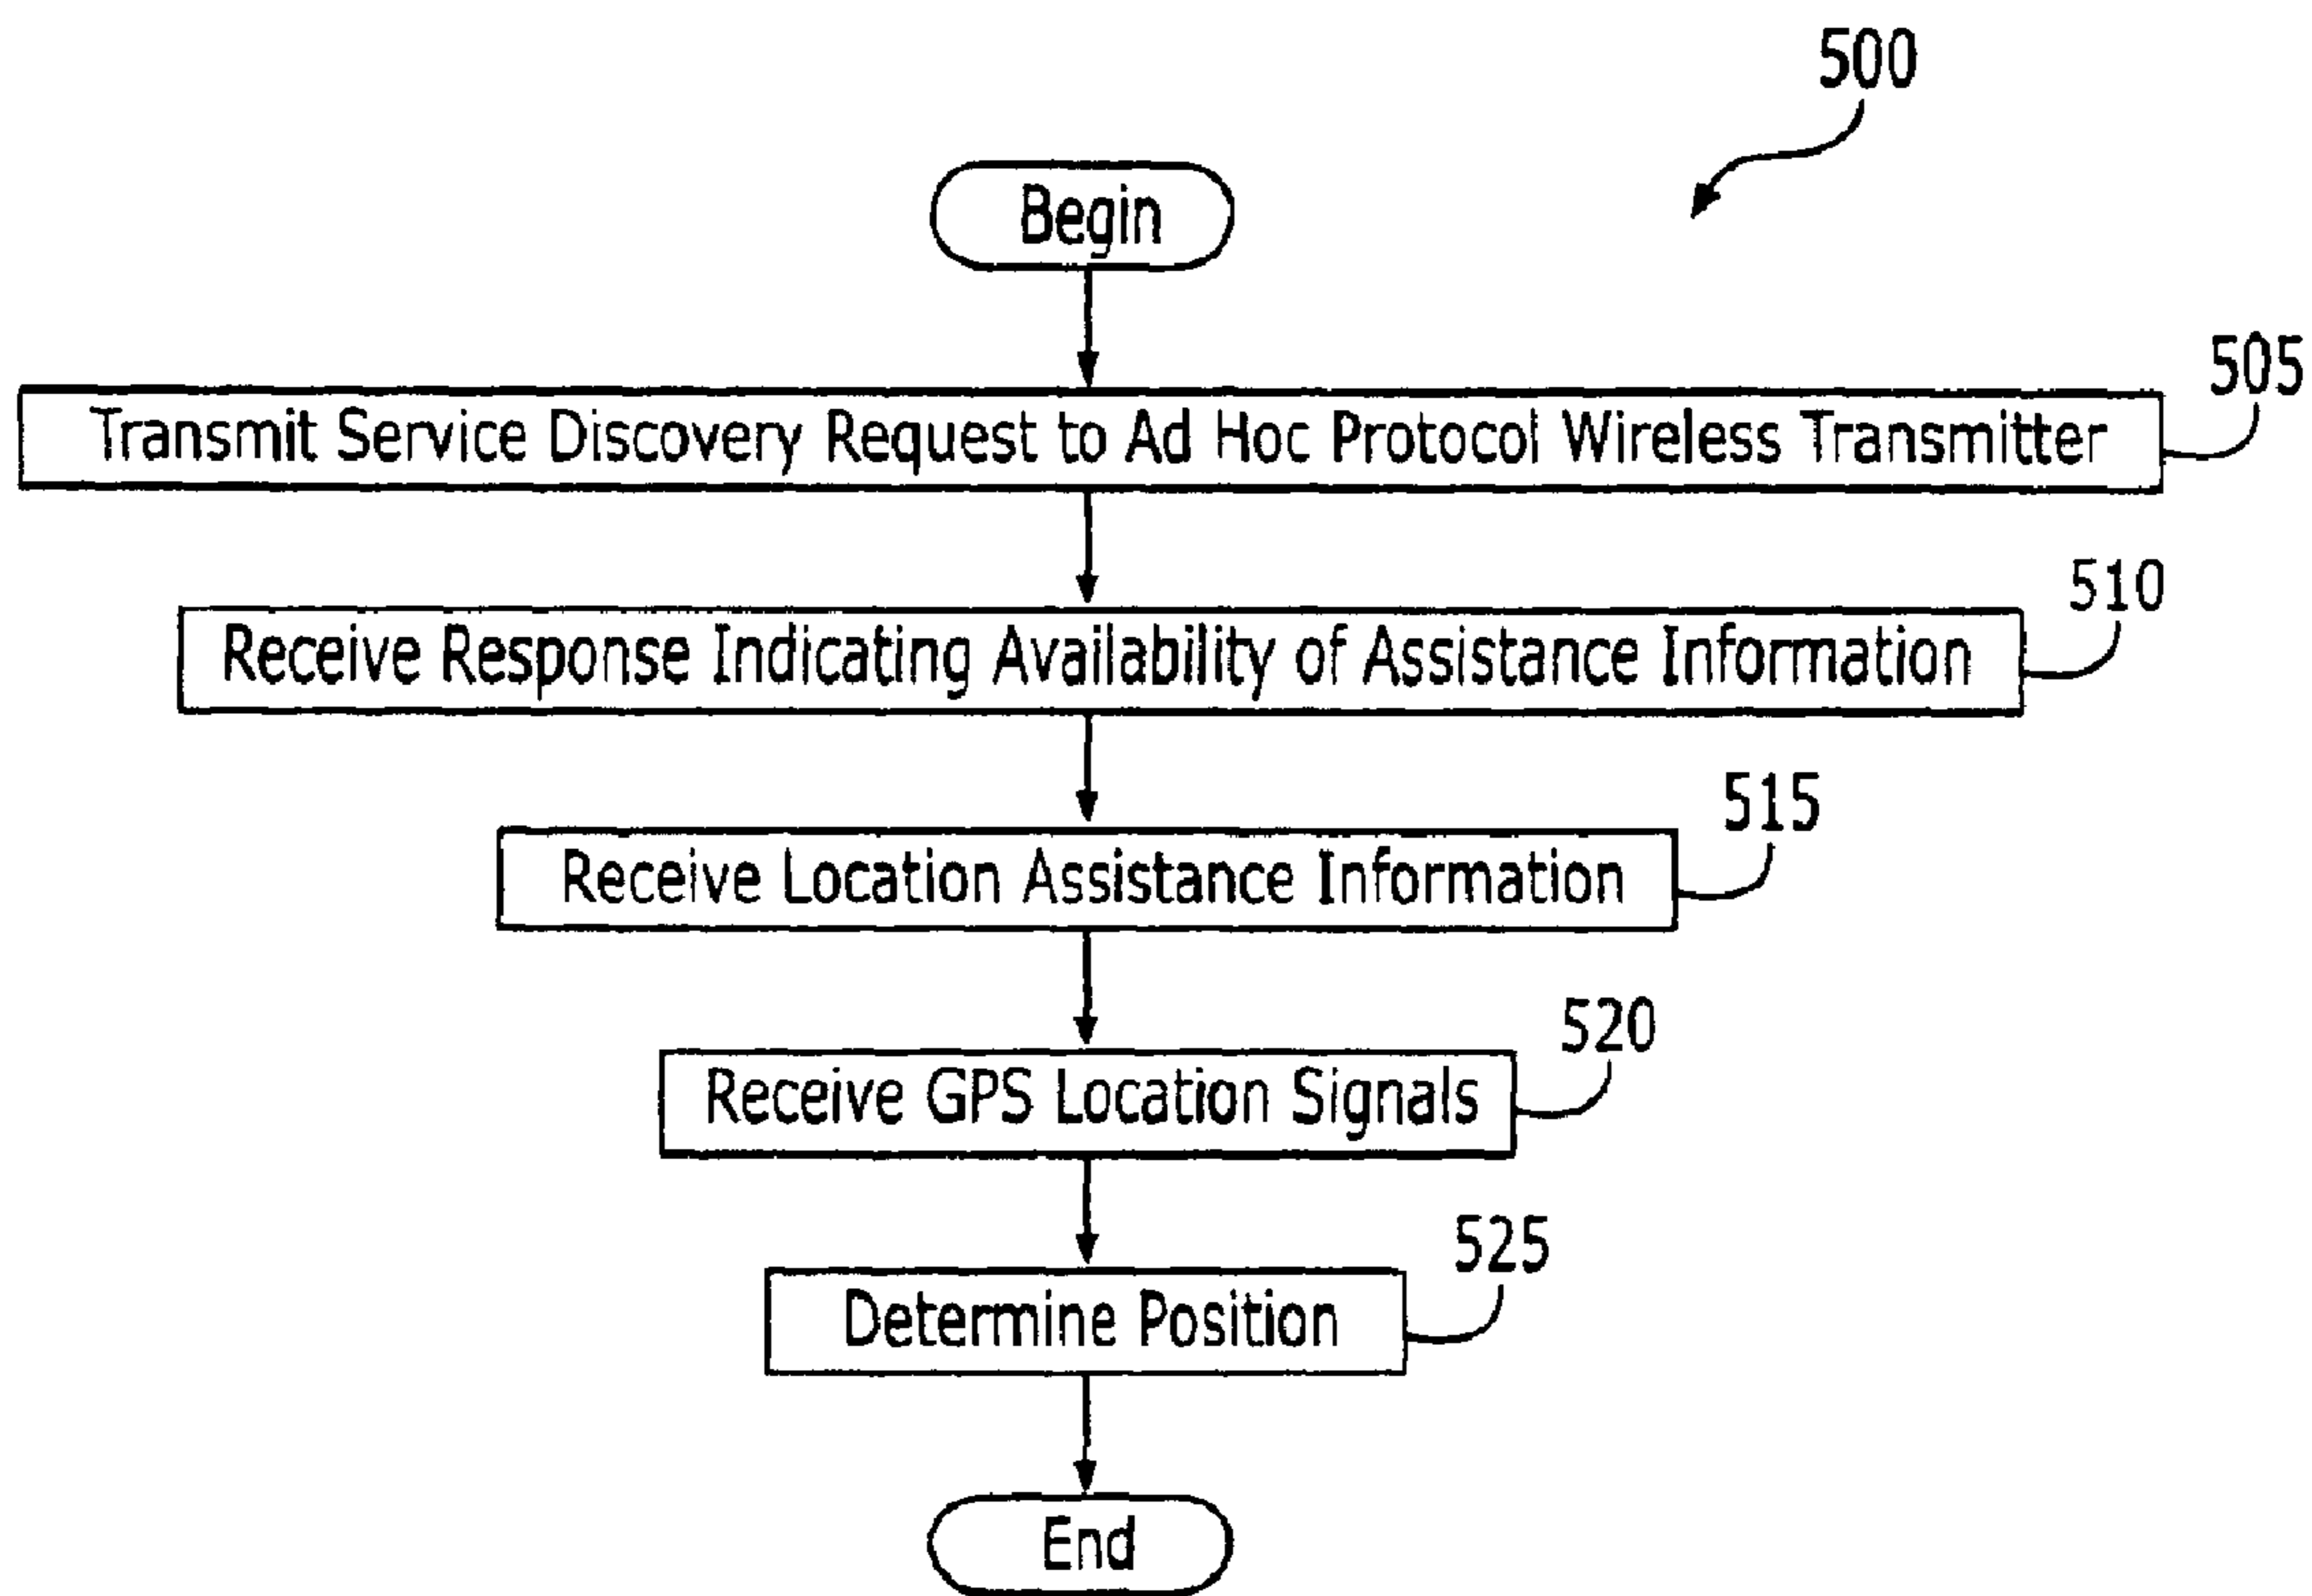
500

Begin

Transmit Service Discovery Request to Ad Hoc Protocol Wireless Transmitter

505

Receive Response Indicating Availability of Assistance Information

510

Receive Location Assistance Information

515

Receive GPS Location Signals

520

Determine Position

525

End